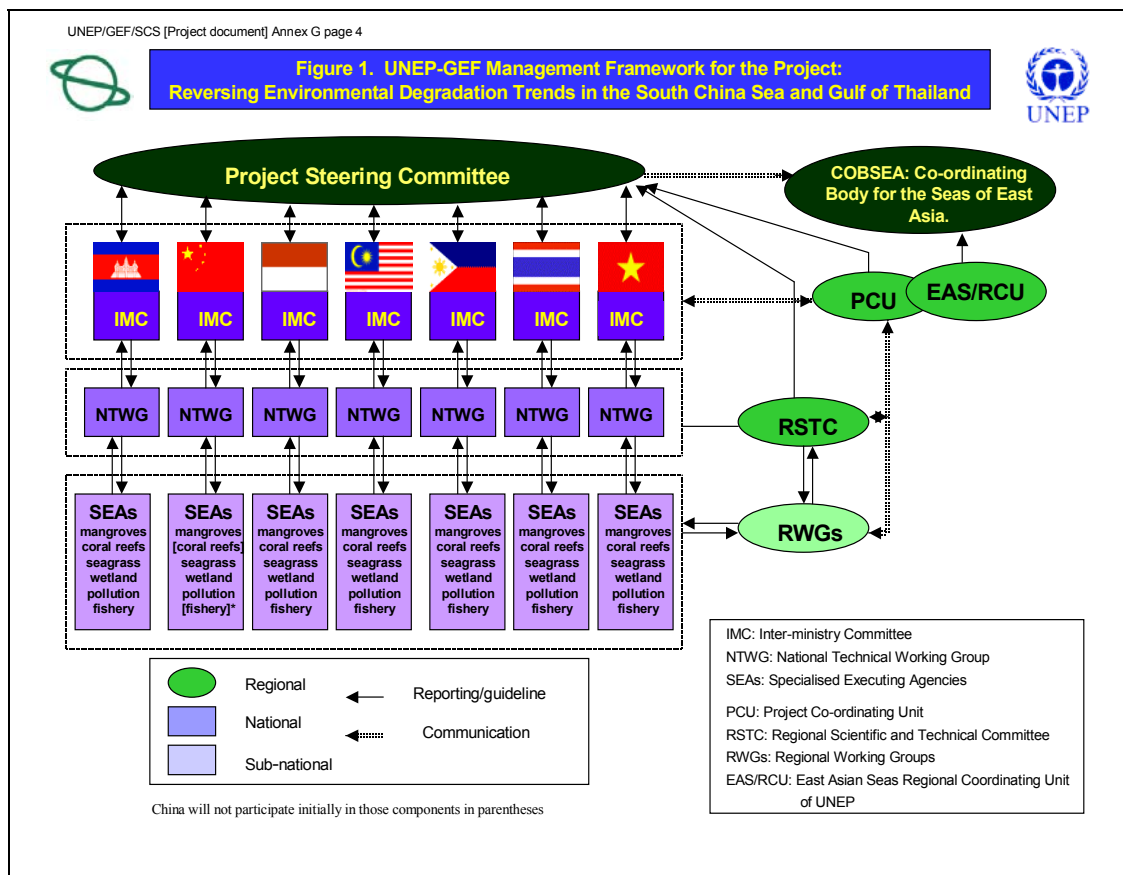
UNEP/GEF/SCS [Project document] Annex G page 4

Figure 1. UNEP-GEF Management Framework for the Project:
Reversing Environmental Degradation Trends in the South China Sea and Gulf of Thailand

UNEP

Project Steering Committee

COBSEA: Co-ordinating Body for the Seas of East Asia.

IMC IMC IMC IMC IMC IMC IMC

PCU

EAS/RCU

NTWG NTWG NTWG NTWG NTWG NTWG NTWG

RSTC

SEAs mangroves coral reefs seagrass wetland pollution fishery

SEAs mangroves [coral reefs] seagrass wetland pollution [fishery]*

SEAs mangroves coral reefs seagrass wetland pollution fishery

SEAs mangroves coral reefs seagrass wetland pollution fishery

SEAs mangroves coral reefs seagrass wetland pollution fishery

SEAs mangroves coral reefs seagrass wetland pollution fishery

SEAs mangroves coral reefs seagrass wetland pollution fishery

RWGs

Regional
National
Sub-national
Reporting/guideline
Communication

IMC: Inter-ministry Committee
NTWG: National Technical Working Group
SEAs: Specialised Executing Agencies
PCU: Project Co-ordinating Unit
RSTC: Regional Scientific and Technical Committee
RWGs: Regional Working Groups
EAS/RCU: East Asian Seas Regional Coordinating Unit of UNEP

China will not participate initially in those components in parentheses